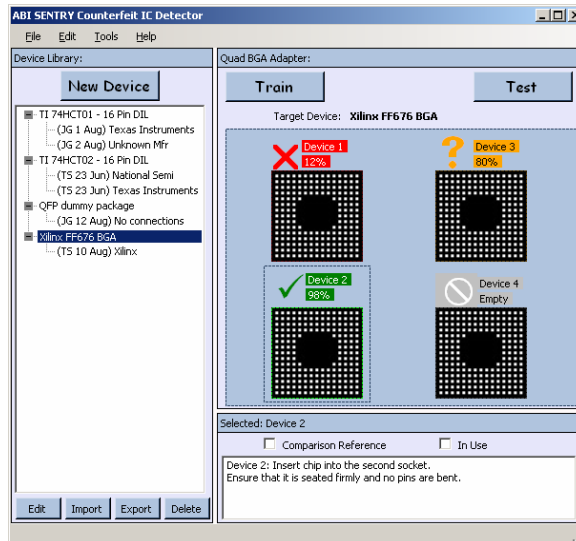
ABI SENTRY Counterfeit IC Detector

File Edit Tools Help

Device Library:

New Device

TI 74HCT01 - 16 Pin DIL
(JG 1 Aug) Texas Instruments
(JG 2 Aug) Unknown Mfr
TI 74HCT02 - 16 Pin DIL
(TS 23 Jun) National Semi
(TS 23 Jun) Texas Instruments
QFP dummy package
(JG 12 Aug) No connections
Xilinx FF676 BGA
(TS 10 Aug) Xilinx

Edit Import Export Delete

Quad BGA Adapter:

Train

Test

Target Device: Xilinx FF676 BGA

Device 1
12%

Device 3
80%

Device 2
98%

Device 4
Empty

Selected: Device 2

Comparison Reference

In Use

Device 2: Insert chip into the second socket.
Ensure that it is seated firmly and no pins are bent.